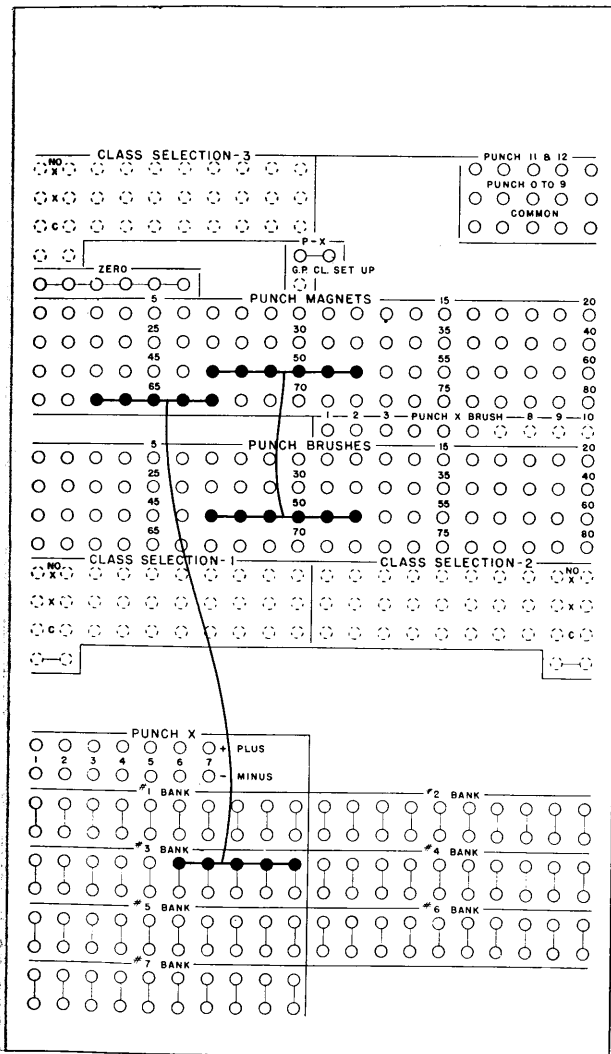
CLASS SELECTION-3

NO X

X

C

PUNCH 11 & 12

PUNCH 0 TO 9

COMMON

P-X

G.P. CL. SET UP

ZERO

5 PUNCH MAGNETS 15 20

25 30 35 40

45 50 55 60

65 70 75 80

1 2 3 PUNCH X BRUSH 8 9 10

5 PUNCH BRUSHES 15 20

25 30 35 40

45 50 55 60

65 70 75 80

NO X CLASS SELECTION-1 CLASS SELECTION-2 NO X

X X

C C

PUNCH X

+ PLUS

1 2 3 4 5 6 7

- MINUS

#1 BANK

#2 BANK

#3 BANK

#4 BANK

#5 BANK

#6 BANK

#7 BANK